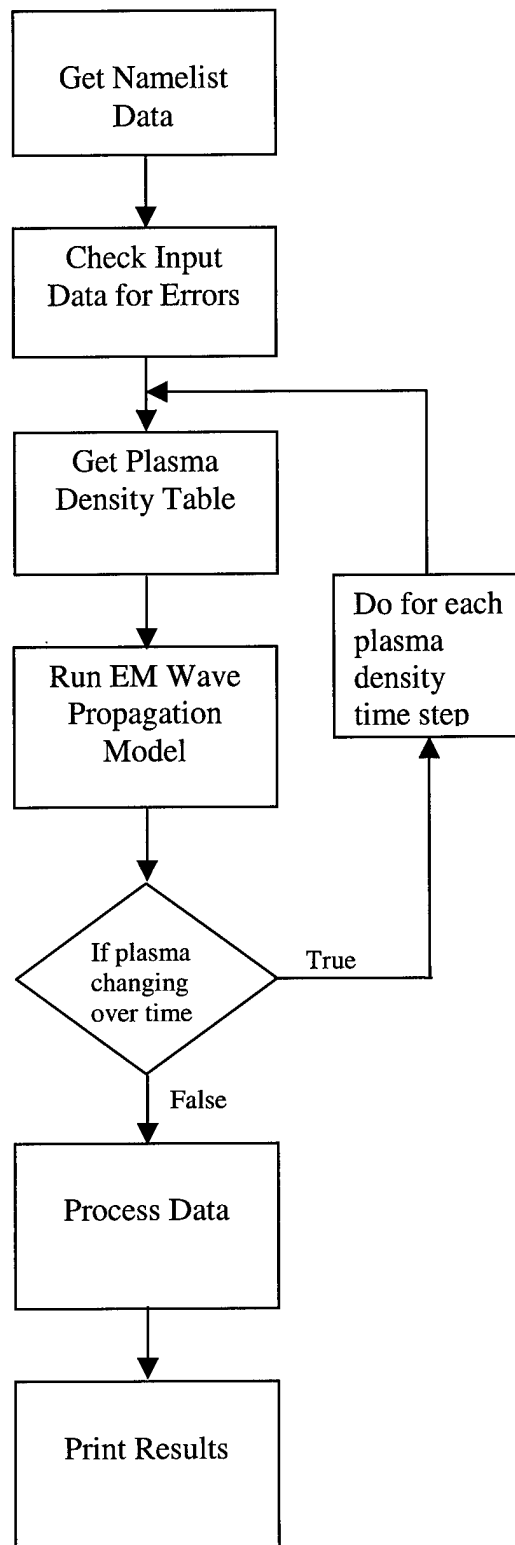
Get Namelist Data

Check Input Data for Errors

Get Plasma Density Table

Do for each plasma density time step

Run EM Wave Propagation Model

If plasma changing over time

True

False

Process Data

Print Results